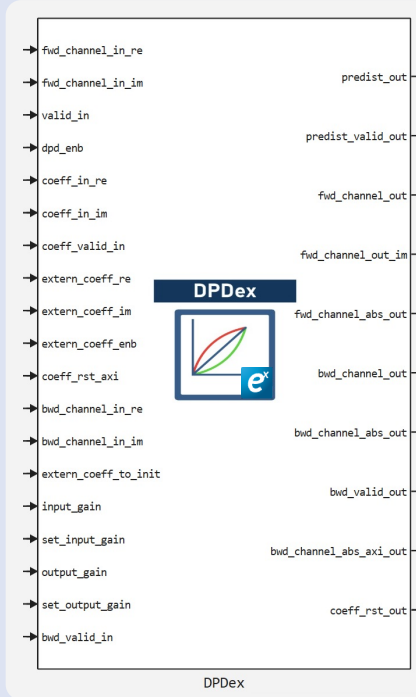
fwd_channel_in_re
fwd_channel_in_im
valid_in
dpd_enb
coeff_in_re
coeff_in_im
coeff_valid_in
extern_coeff_re
extern_coeff_im
extern_coeff_enb
coeff_rst_axi
bwd_channel_in_re
bwd_channel_in_im
extern_coeff_to_init
input_gain
set_input_gain
output_gain
set_output_gain
bwd_valid_in

DPDex

predist_out
predist_valid_out
fwd_channel_out
fwd_channel_out_im
fwd_channel_abs_out
bwd_channel_out
bwd_channel_abs_out
bwd_valid_out
bwd_channel_abs_axi_out
coeff_rst_out

DPDex